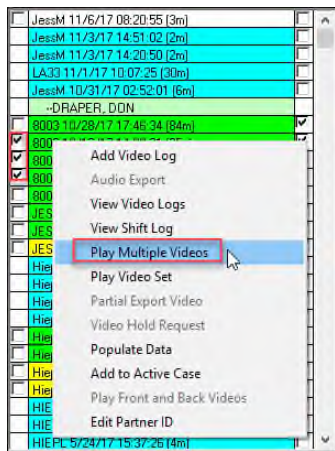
JessM 11/6/17 08:20:55 [3m]
JessM 11/3/17 14:51:02 [2m]
JessM 11/3/17 14:20:50 [2m]
LA33 11/1/17 10:07:25 [30m]
JessM 10/31/17 02:52:01 [6m]
--DRAPER, DON
8003 10/28/17 17:46:34 [84m]
800
800
800
800
JES
JES
JES
Hie
Hie
Hie
Hie
Hie
Hie
Hie
Hie
HIE
HIE
HIE PL 5/24/17 15:37:26 [4m]

Add Video Log
Audio Export
View Video Logs
View Shift Log
Play Multiple Videos
Play Video Set
Partial Export Video
Video Hold Request
Populate Data
Add to Active Case
Play Front and Back Videos
Edit Partner ID